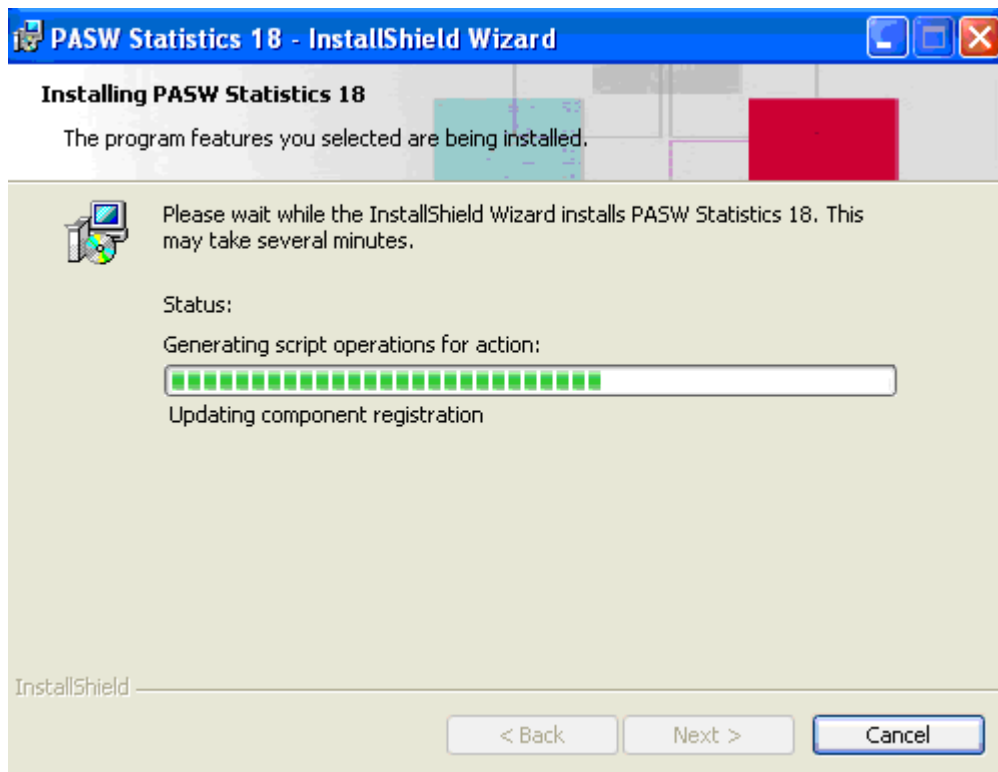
PASW Statistics 18 - InstallShield Wizard

Installing PASW Statistics 18

The program features you selected are being installed.

Please wait while the InstallShield Wizard installs PASW Statistics 18. This may take several minutes.

Status:

Generating script operations for action:

Updating component registration

InstallShield

< Back

Next >

Cancel